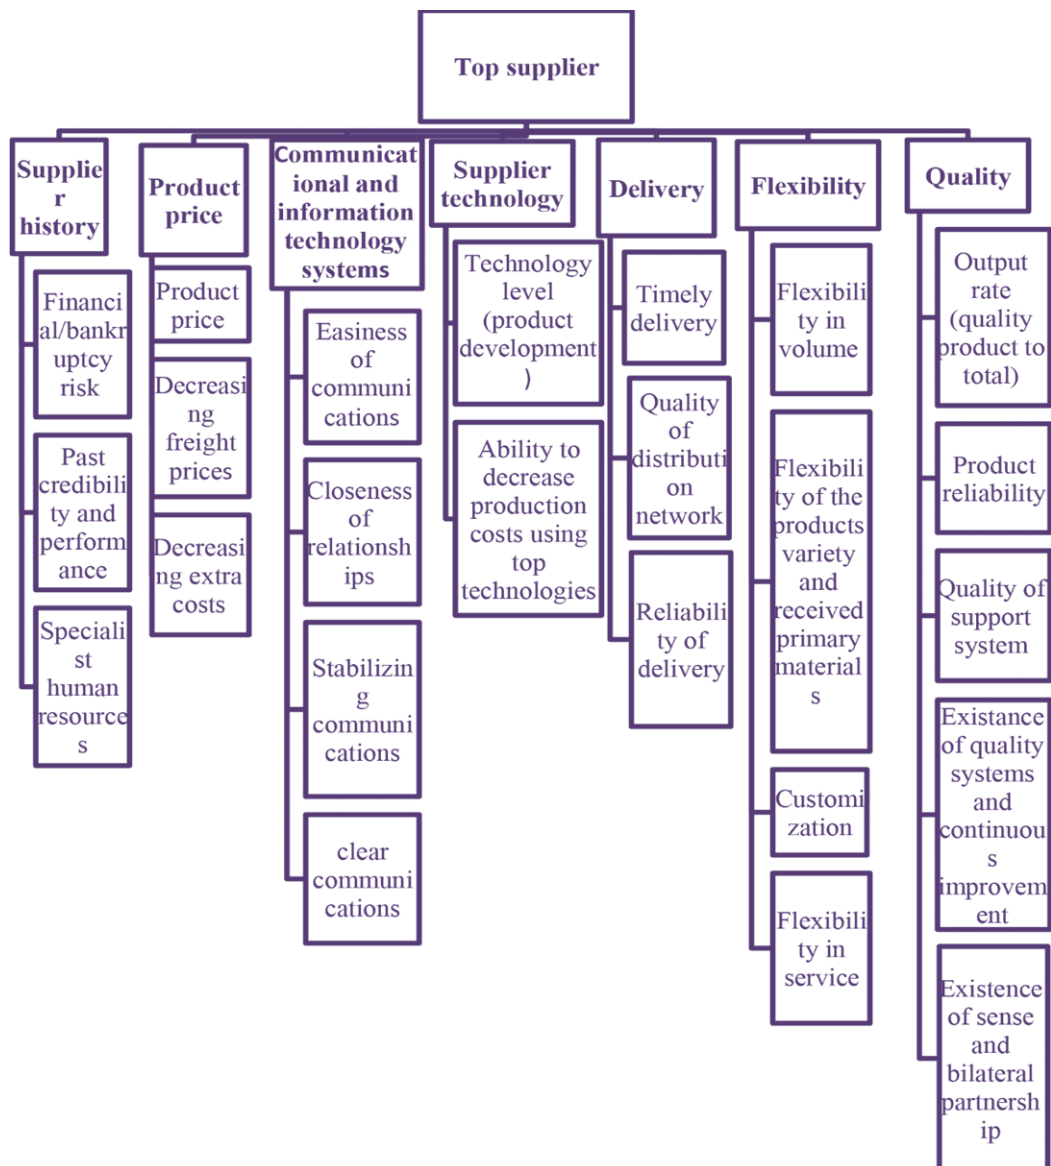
Top supplier

Supplier history

Financial/bankruptcy risk

Past credibility and performance

Specialist human resources

Product price

Product price

Decreasing freight prices

Decreasing extra costs

Communicational and information technology systems

Easiness of communications

Closeness of relationships

Stabilizing communications

clear communications

Supplier technology

Technology level (product development)

Ability to decrease production costs using top technologies

Delivery

Timely delivery

Quality of distribution network

Reliability of delivery

Flexibility

Flexibility in volume

Flexibility of the products variety and received primary materials

Customization

Flexibility in service

Quality

Output rate (quality product to total)

Product reliability

Quality of support system

Existance of quality systems and continuous improvement

Existence of sense and bilateral partnership